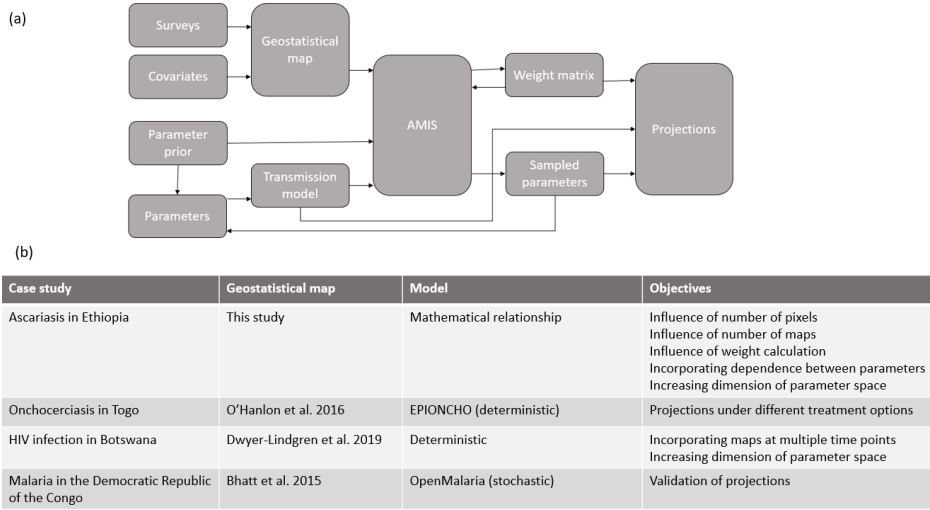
(a)

Surveys

Covariates

Geostatistical map

Parameter prior

Parameters

Transmission model

AMIS

Weight matrix

Sampled parameters

Projections

(b)

| Case study | Geostatistical map | Model | Objectives |
|---|---|---|---|
| Ascariasis in Ethiopia | This study | Mathematical relationship | Influence of number of pixels<br>Influence of number of maps<br>Influence of weight calculation<br>Incorporating dependence between parameters<br>Increasing dimension of parameter space |
| Onchocerciasis in Togo | O'Hanlon et al. 2016 | EPIONCHO (deterministic) | Projections under different treatment options |
| HIV infection in Botswana | Dwyer-Lindgren et al. 2019 | Deterministic | Incorporating maps at multiple time points<br>Increasing dimension of parameter space |
| Malaria in the Democratic Republic of the Congo | Bhatt et al. 2015 | OpenMalaria (stochastic) | Validation of projections |